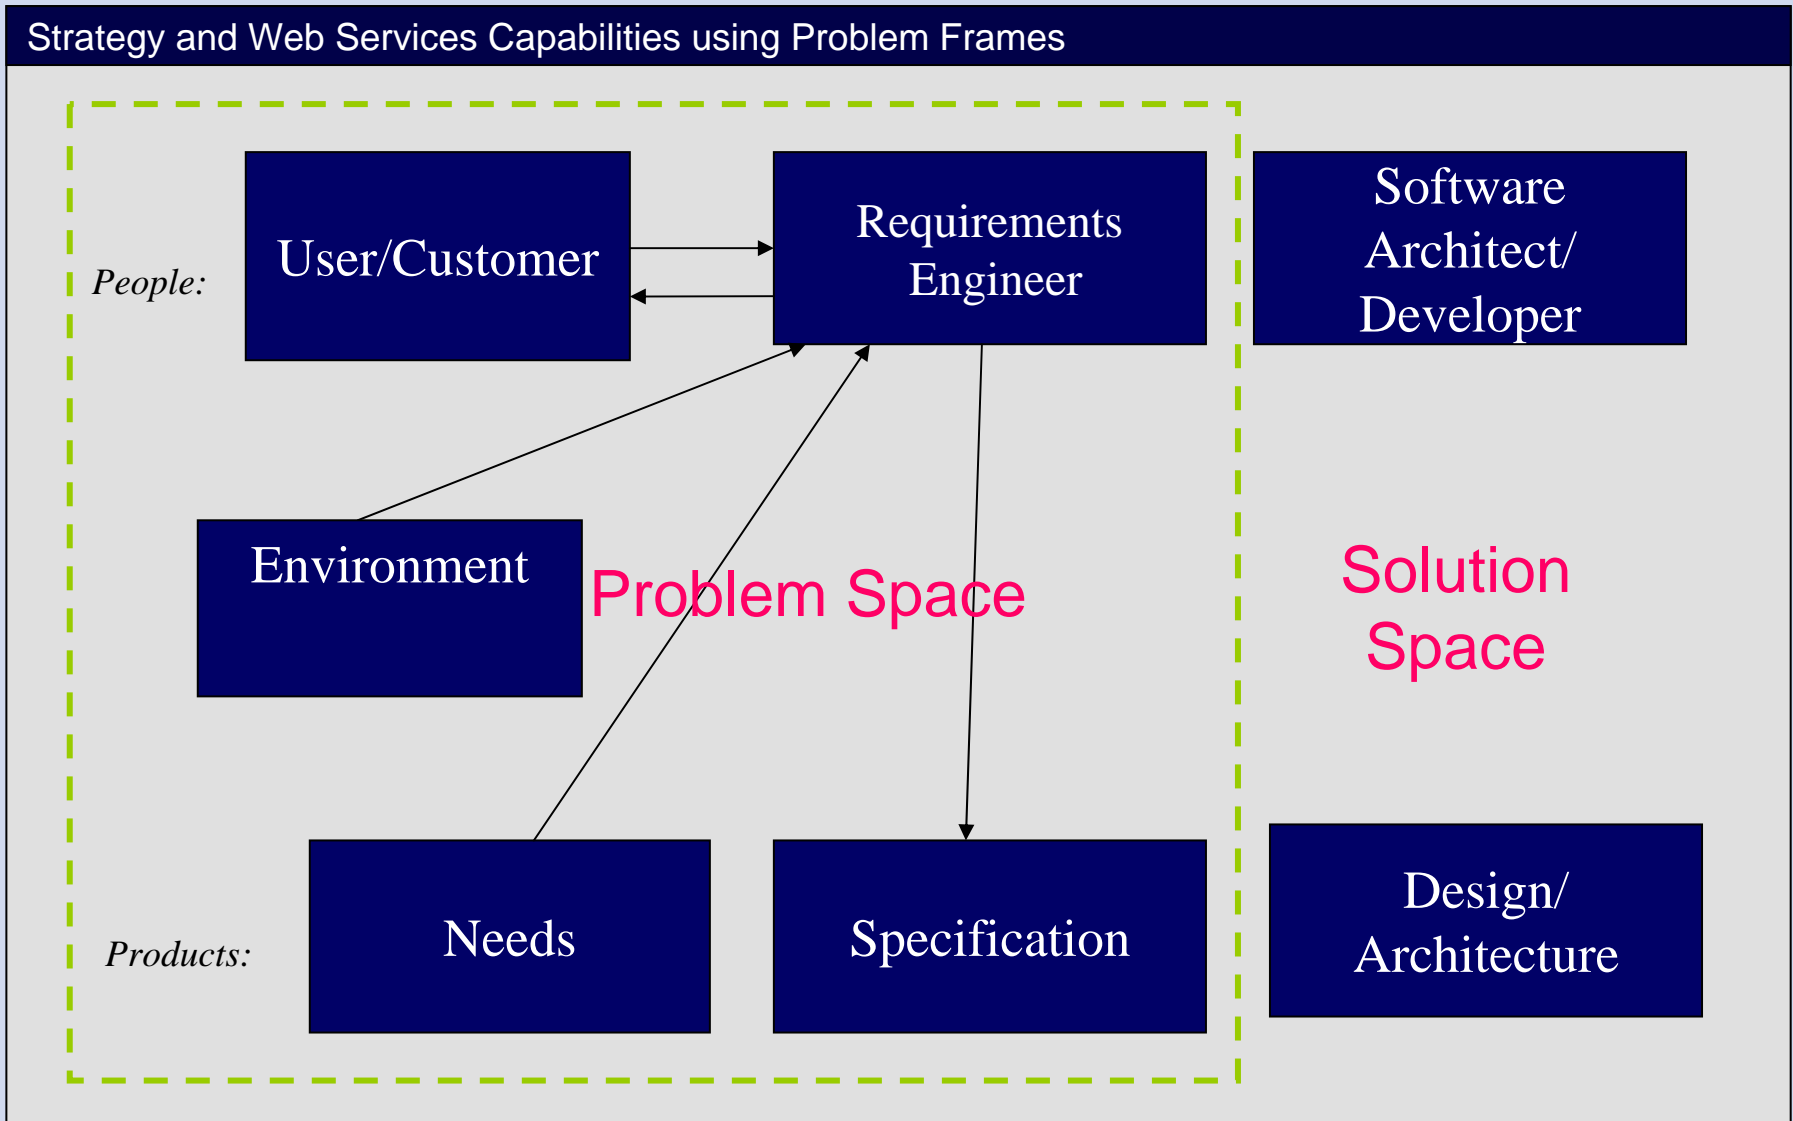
Strategy and Web Services Capabilities using Problem Frames

People:

User/Customer

Requirements Engineer

Software Architect/ Developer

Environment

Problem Space

Solution Space

Products:

Needs

Specification

Design/ Architecture